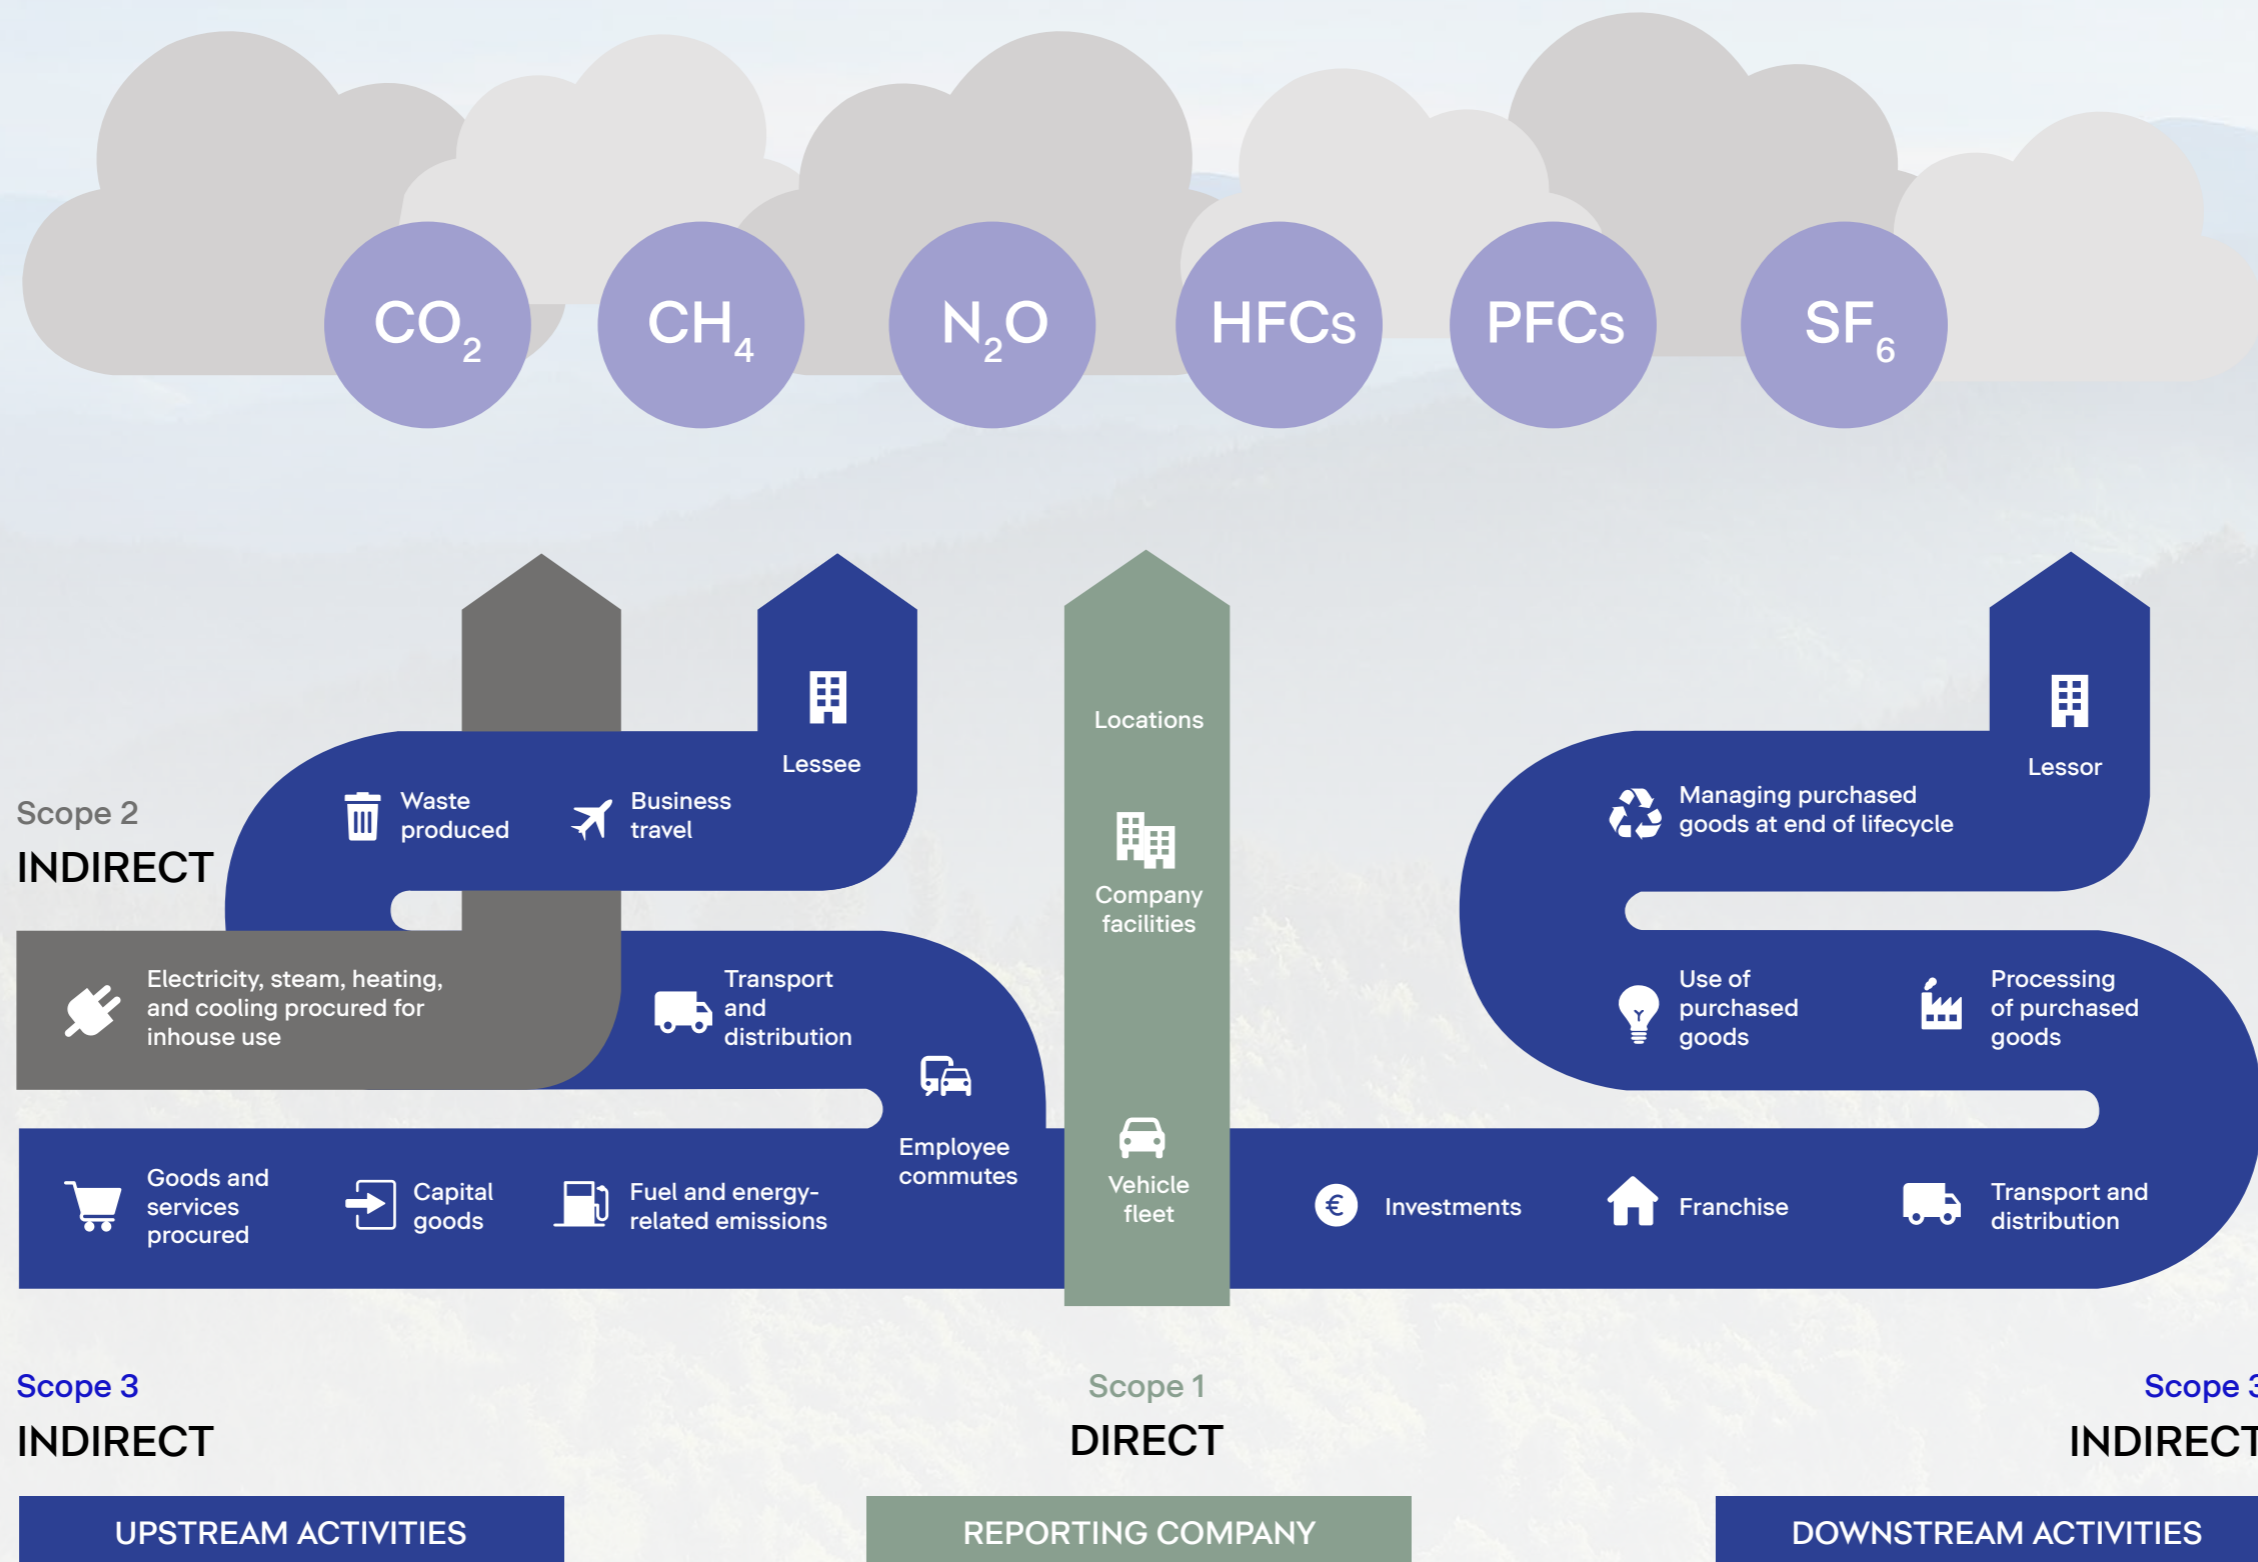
$CO_2$ $CH_4$ $N_2O$ HFCs PFCs $SF_6$

Lessee

Waste produced

Business travel

Scope 2
INDIRECT

Electricity, steam, heating, and cooling procured for inhouse use

Transport and distribution

Employee commutes

Goods and services procured

Capital goods

Fuel and energy-related emissions

Locations

Company facilities

Vehicle fleet

Lessor

Managing purchased goods at end of lifecycle

Use of purchased goods

Processing of purchased goods

Investments

Franchise

Transport and distribution

Scope 3
INDIRECT

Scope 1
DIRECT

Scope 3
INDIRECT

UPSTREAM ACTIVITIES

REPORTING COMPANY

DOWNSTREAM ACTIVITIES